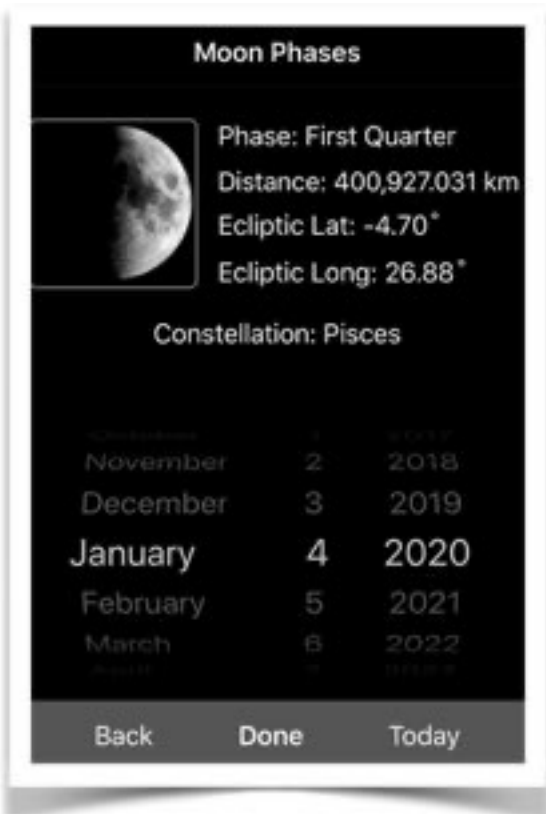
Moon Phases

Phase: First Quarter
Distance: 400,927.031 km
Ecliptic Lat: -4.70˚
Ecliptic Long: 26.88˚

Constellation: Pisces

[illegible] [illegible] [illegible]
November 2 2018
December 3 2019
January 4 2020
February 5 2021
March 6 2022
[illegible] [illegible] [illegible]

Back Done Today